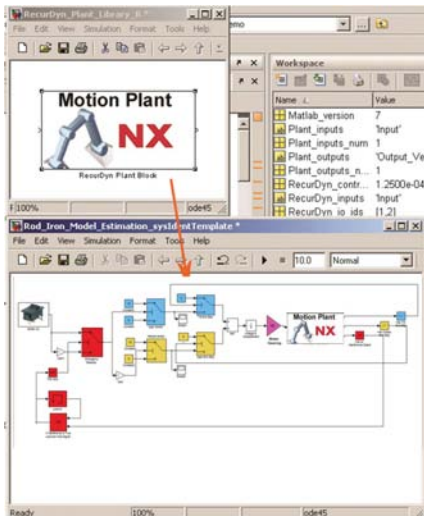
RecurDyn_Plant_Library_6 *
File Edit View Simulation Format Tools Help
Motion Plant
NX
RecurDyn Plant Block
100%
ode45
emo
Workspace
| Name | Value |
|---|---|
| Matlab_version | 7 |
| Plant_inputs | 'Input' |
| Plant_inputs_num | 1 |
| Plant_outputs | 'Output_Ve |
| Plant_outputs_n... | 1 |
| RecurDyn_contr... | 1.2500e-04 |
| RecurDyn_inputs | 'Input' |
| RecurDyn_io_ids | [1,2] |
Rod_Iron_Model_Estimation_sysIdentTemplate *
File Edit View Simulation Format Tools Help
10.0
Normal
Motion Plant
NX
Ready
100%
ode45